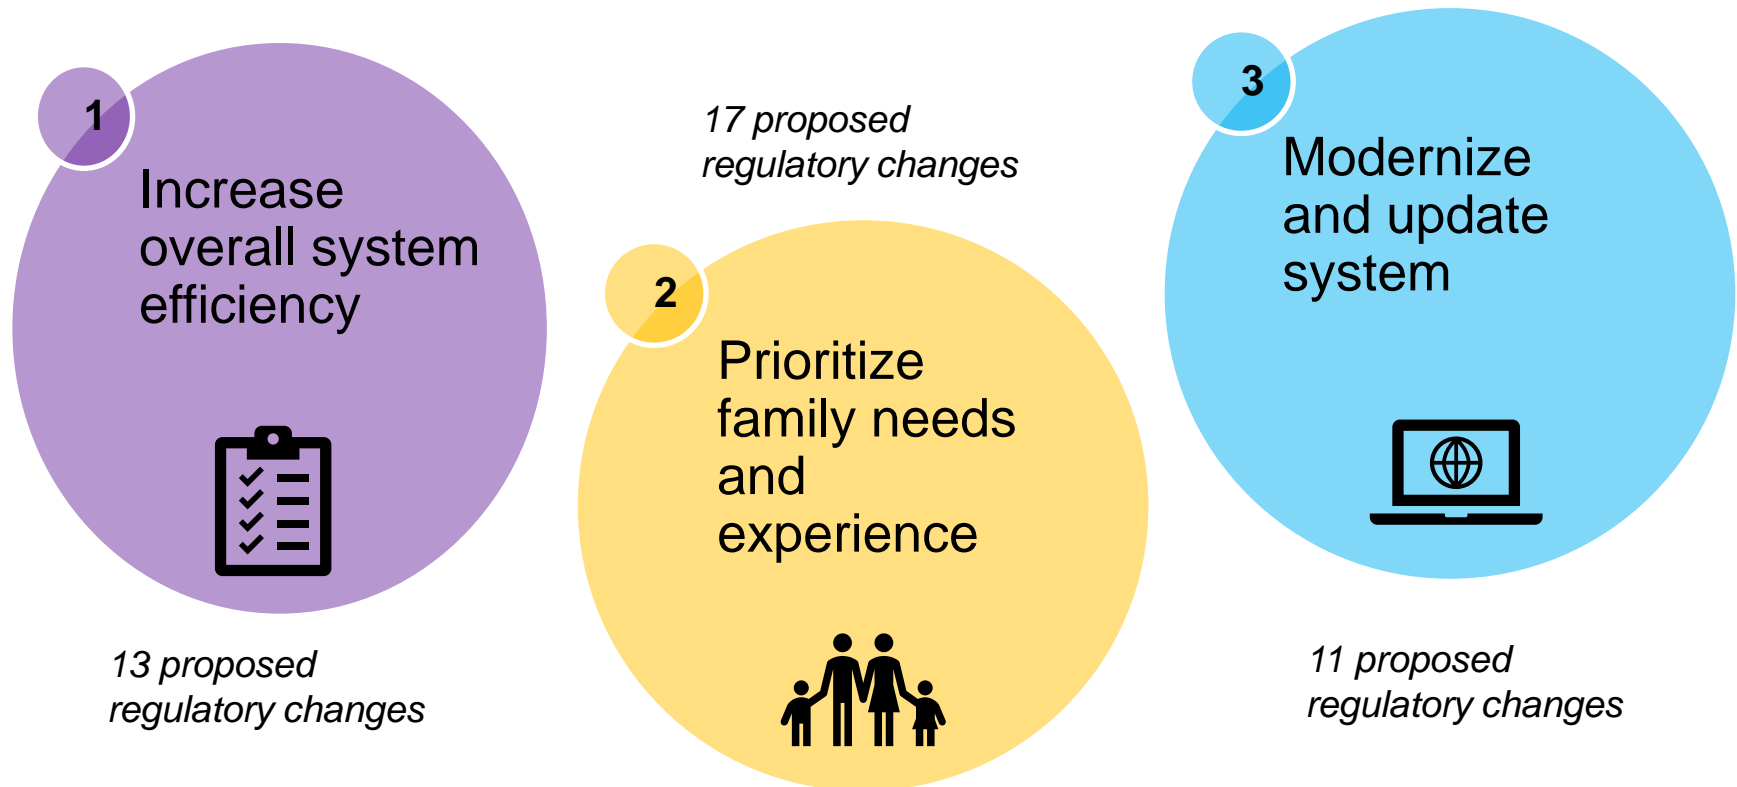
1
Increase overall system efficiency

13 proposed regulatory changes

17 proposed regulatory changes

2
Prioritize family needs and experience

3
Modernize and update system

11 proposed regulatory changes